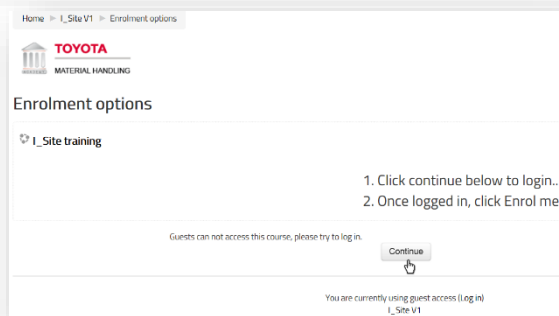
Home ► I_Site V1 ► Enrolment options

TOYOTA
MATERIAL HANDLING

Enrolment options

I_Site training

1. Click continue below to login..
2. Once logged in, click Enrol me

Guests can not access this course, please try to log in.

Continue

You are currently using guest access (Log in)
I_Site V1